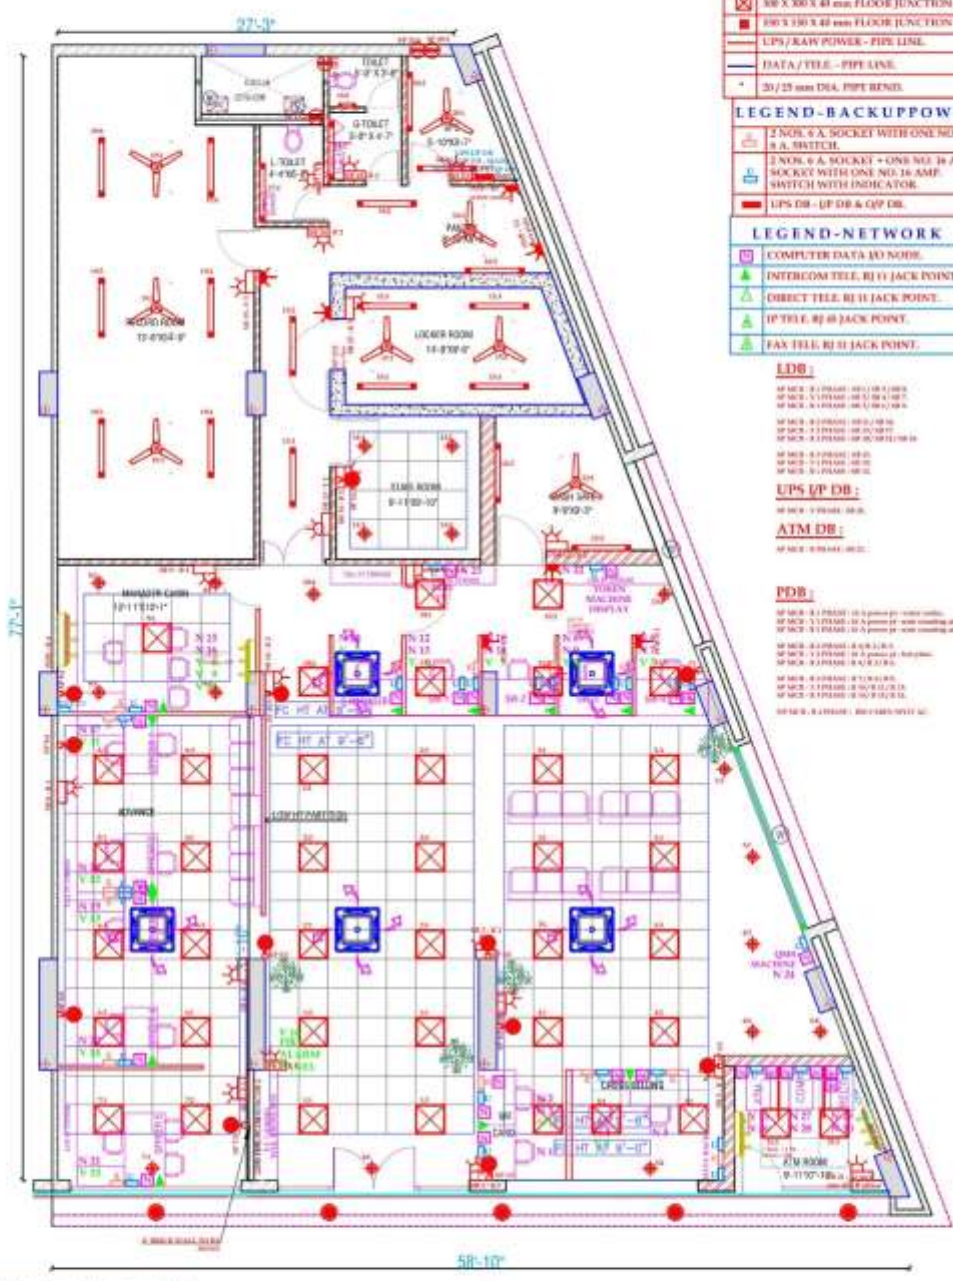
27'-3"

77'-1"

58'-10"

300 X 300 X 40 mm FLOOR JUNCTION
150 X 150 X 40 mm FLOOR JUNCTION
UPS / RAW POWER - PIPE LINE.
DATA / TELE. - PIPE LINE.
20 / 25 mm DIA. PIPE BEND.

LEGEND-BACKUPPOW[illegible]
2 NOS. 6 A. SOCKET WITH ONE NO. 6 A. SWITCH.
2 NOS. 6 A. SOCKET + ONE NO. 16 A SOCKET WITH ONE NO. 16 AMP. SWITCH WITH INDICATOR.
UPS DB - I/P DB & O/P DB.

LEGEND-NETWORK
COMPUTER DATA I/O NODE.
INTERCOM TELE. RJ 11 JACK POINT.
DIRECT TELE. RJ 11 JACK POINT.
IP TELE. RJ 45 JACK POINT.
FAX TELE. RJ 11 JACK POINT.

LDB :
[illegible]

UPS I/P DB :
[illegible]

ATM DB :
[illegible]

PDB :
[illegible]

TOILET
G-TOILET
L-TOILET
PANTRY
RECORD ROOM
LOCKER ROOM
STRONG ROOM
WASH AREA
MANAGER CABIN
TOKEN MACHINE DISPLAY
PC HT AT 9'-0"
ADVANCE
LIGHT PARTITION
QMS MACHINE
N 24
CASH BOOTHS
ATM ROOM
HT AT 9'-0"